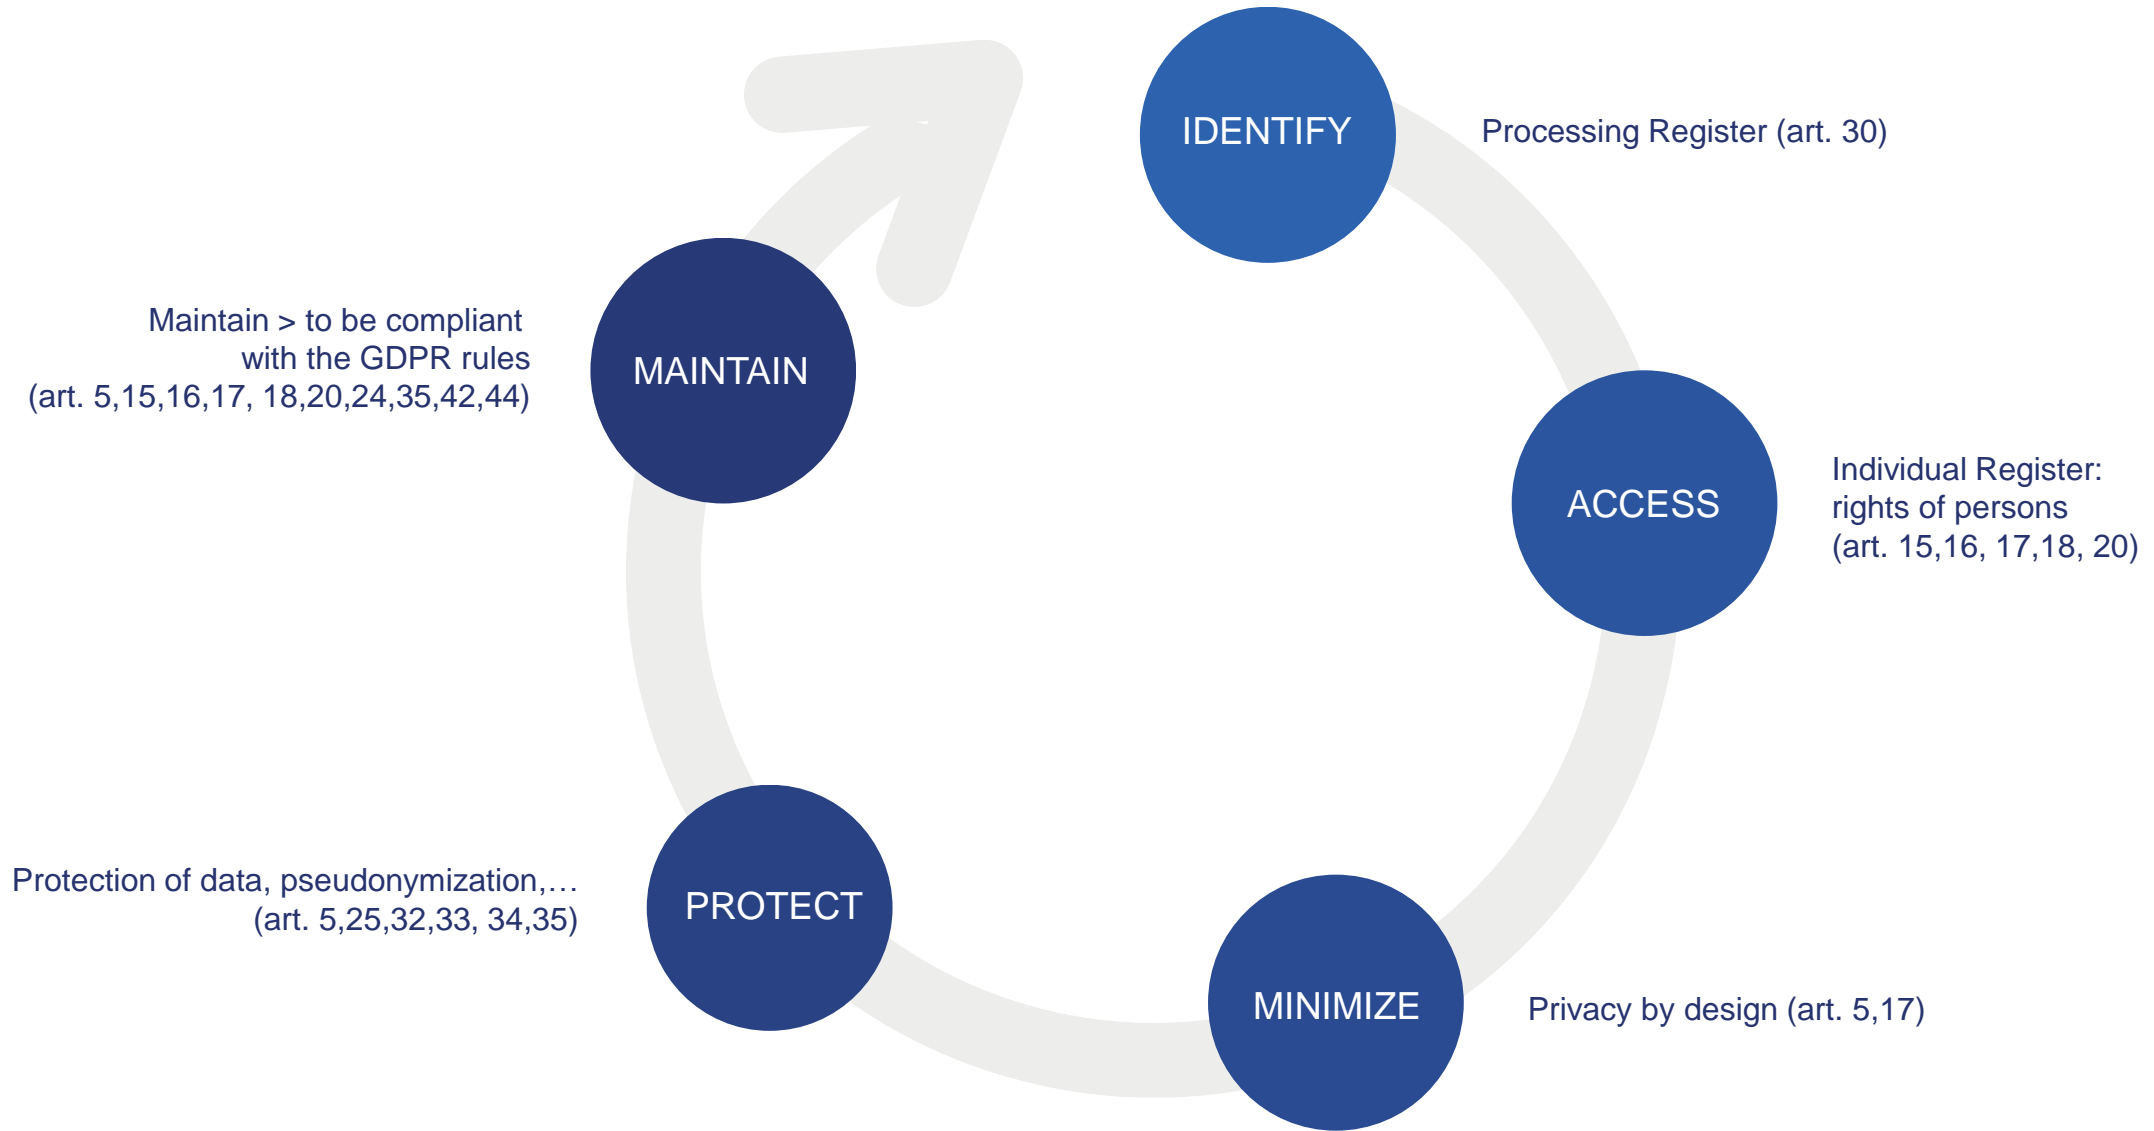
IDENTIFY

Processing Register (art. 30)

ACCESS

Individual Register: rights of persons (art. 15,16, 17,18, 20)

MINIMIZE

Privacy by design (art. 5,17)

PROTECT

Protection of data, pseudonymization,… (art. 5,25,32,33, 34,35)

MAINTAIN

Maintain > to be compliant with the GDPR rules (art. 5,15,16,17, 18,20,24,35,42,44)